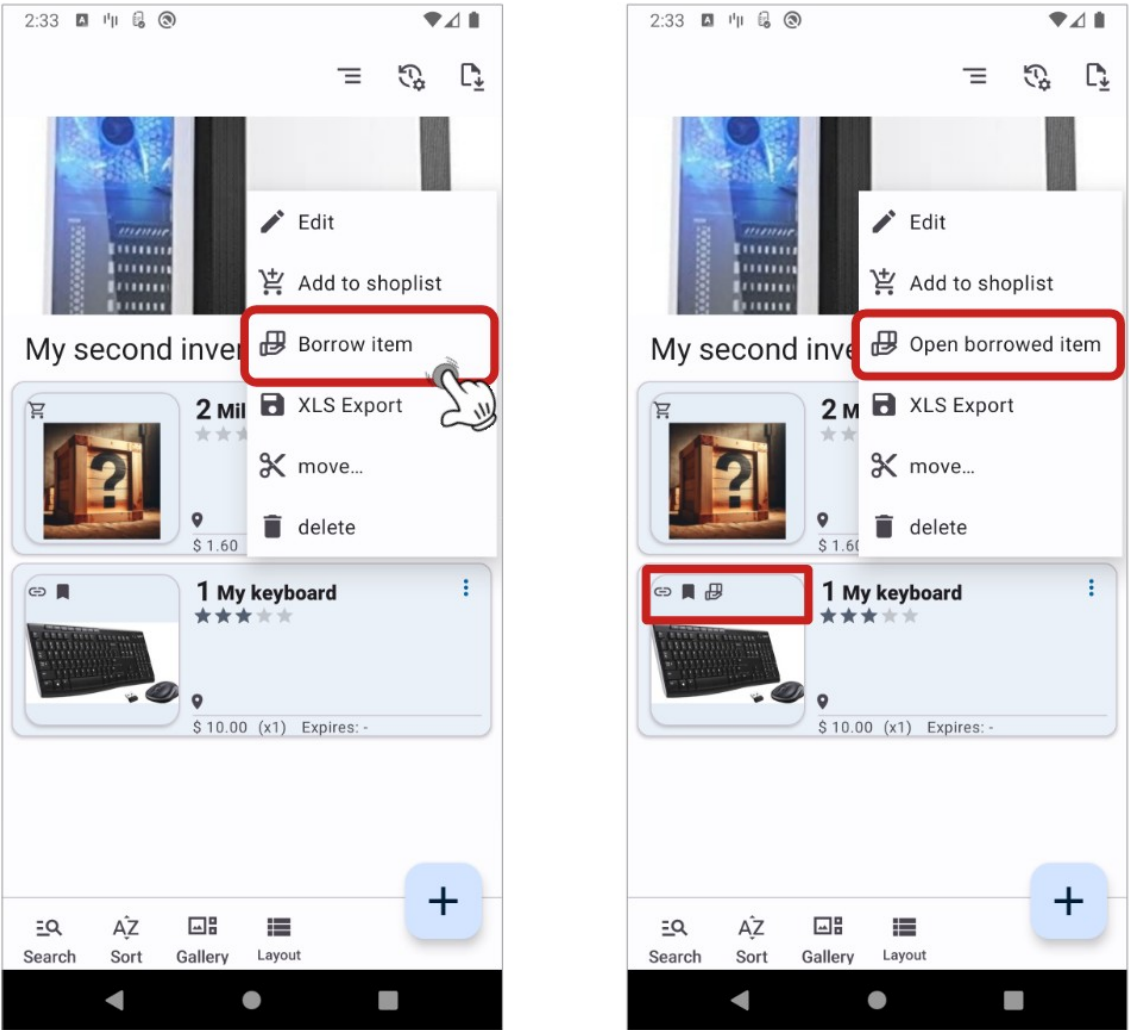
2:33

My second inver

Edit

Add to shoplist

Borrow item

XLS Export

move...

delete

2 Mil

$ 1.60

1 My keyboard

$ 10.00 (x1) Expires: -

+

Search Sort Gallery Layout

2:33

My second inve

Edit

Add to shoplist

Open borrowed item

XLS Export

move...

delete

2 M

$ 1.60

1 My keyboard

$ 10.00 (x1) Expires: -

+

Search Sort Gallery Layout